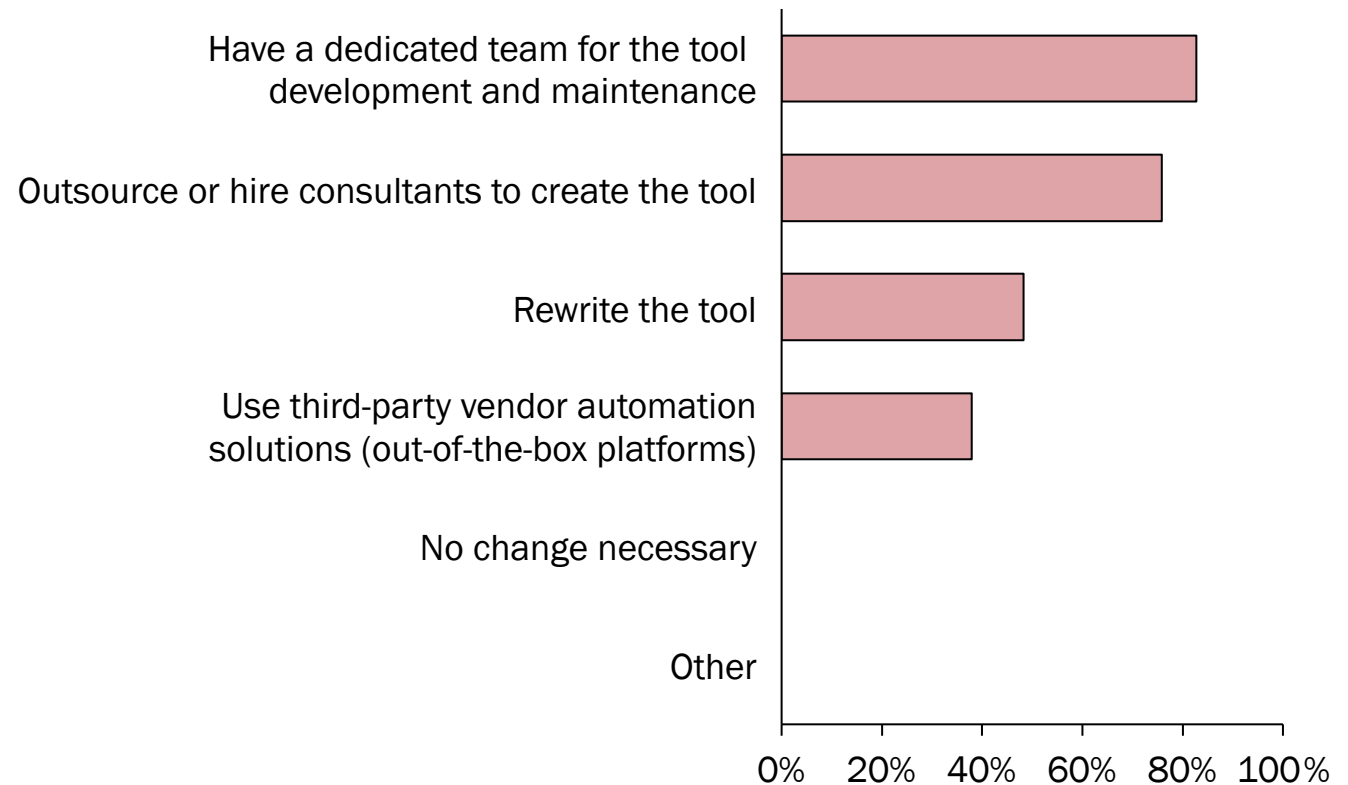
Have a dedicated team for the tool development and maintenance

Outsource or hire consultants to create the tool

Rewrite the tool

Use third-party vendor automation solutions (out-of-the-box platforms)

No change necessary

Other

0% 20% 40% 60% 80% 100%